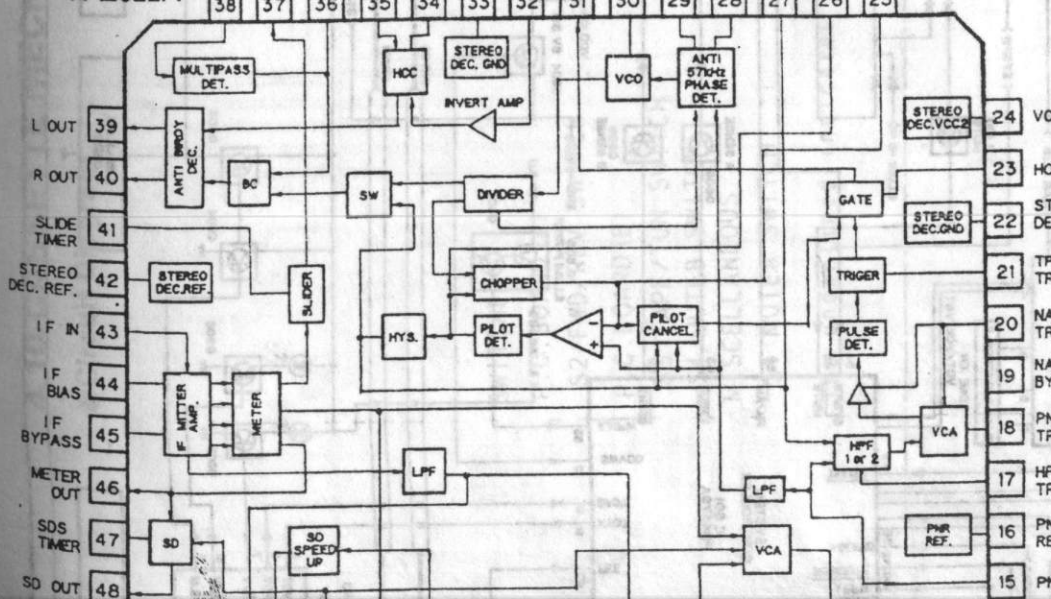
38 37 36 35 34 33 32 31 30 29 28 27 26 25

MULTIPASS DET.
HCC
STEREO DEC. GND
VCO
ANTI 57kHz PHASE DET.
INVERT AMP
STEREO DEC.VCC2
24 VC

L OUT 39
ANTI BIRDY DEC.
R OUT 40
BC
SW
DIVIDER
23 HC
GATE
SLIDE TIMER 41
STEREO DEC.GND
22 ST DE
STEREO DEC. REF. 42
STEREO DEC.REF.
SLIDER
CHOPPER
TRIGER
21 TF TF
I F IN 43
HYS.
PILOT DET.
PILOT CANCEL
PULSE DET.
20 NA TF
I F BIAS 44
I F MITTER AMP.
METER
19 NA BY
I F BYPASS 45
VCA
18 PN TF
HPF 1 or 2
METER OUT 46
LPF
LPF
17 HF TF
SDS TIMER 47
SD
SD SPEED UP
VCA
PNR REF.
16 PN RE
SD OUT 48
15 PN